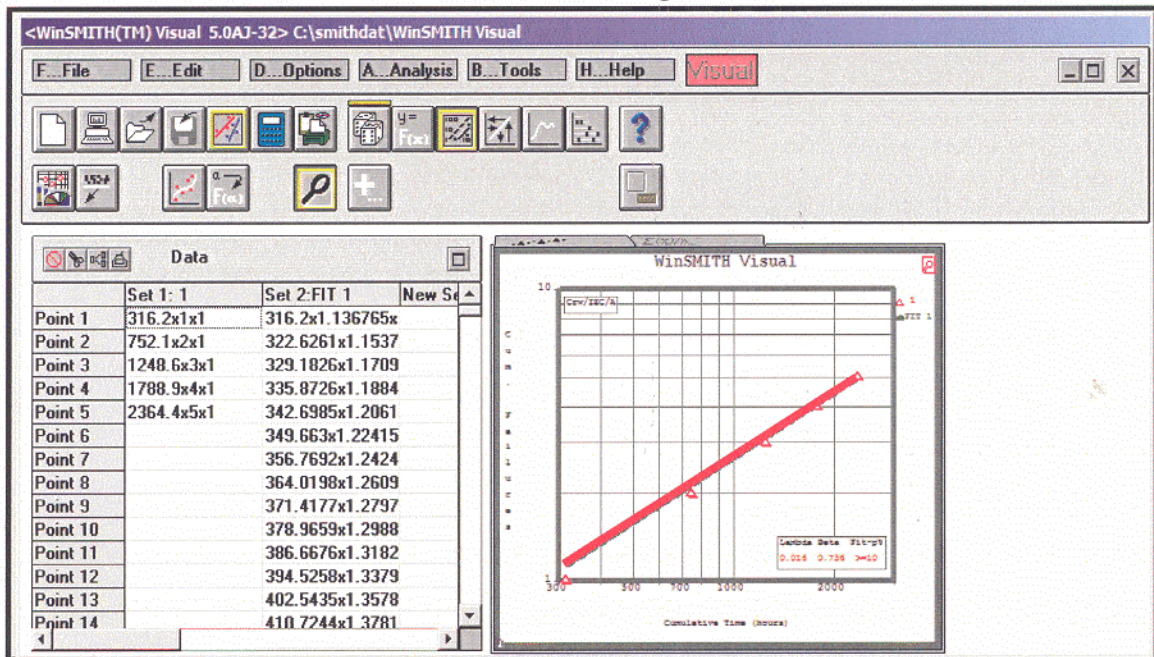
<WinSMITH(TM) Visual 5.0AJ-32> C:\smithdat\WinSMITH Visual

F...File E...Edit D...Options A...Analysis B...Tools H...Help Visual

Data

| | Set 1: 1 | Set 2:FIT 1 | New Se |
|---|---|---|---|
| Point 1 | 316.2x1x1 | 316.2x1.136765x | |
| Point 2 | 752.1x2x1 | 322.6261x1.1537 | |
| Point 3 | 1248.6x3x1 | 329.1826x1.1709 | |
| Point 4 | 1788.9x4x1 | 335.8726x1.1884 | |
| Point 5 | 2364.4x5x1 | 342.6985x1.2061 | |
| Point 6 | | 349.663x1.22415 | |
| Point 7 | | 356.7692x1.2424 | |
| Point 8 | | 364.0198x1.2609 | |
| Point 9 | | 371.4177x1.2797 | |
| Point 10 | | 378.9659x1.2988 | |
| Point 11 | | 386.6676x1.3182 | |
| Point 12 | | 394.5258x1.3379 | |
| Point 13 | | 402.5435x1.3578 | |
| Point 14 | | 410.7244x1.3781 | |

WinSMITH Visual

10

Crw/IEC/A

1
FIT 1

C u m . F a i l u r e s

Lambda Beta Fit-p%
0.016 0.736 >=10

1
300 500 700 1000 2000

Cumulative Time (hours)